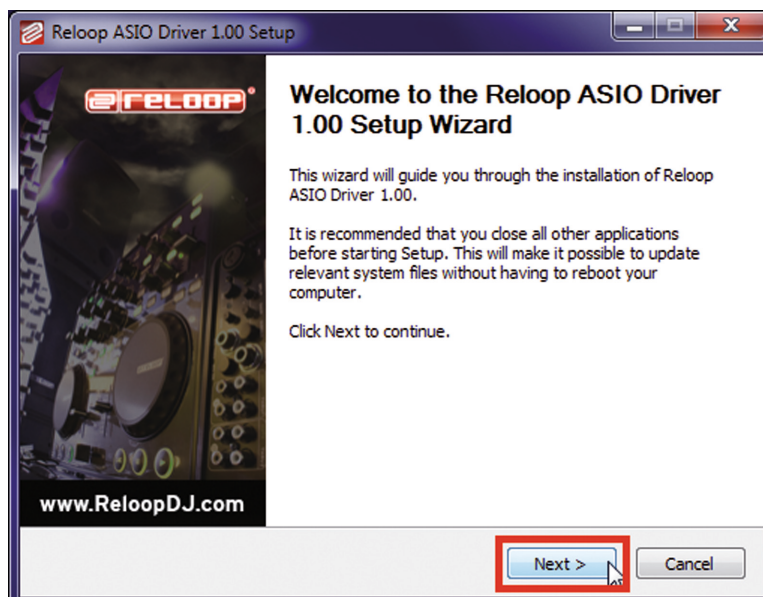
Reloop ASIO Driver 1.00 Setup

reloop

www.ReloopDJ.com

Welcome to the Reloop ASIO Driver 1.00 Setup Wizard

This wizard will guide you through the installation of Reloop ASIO Driver 1.00.

It is recommended that you close all other applications before starting Setup. This will make it possible to update relevant system files without having to reboot your computer.

Click Next to continue.

Next >

Cancel